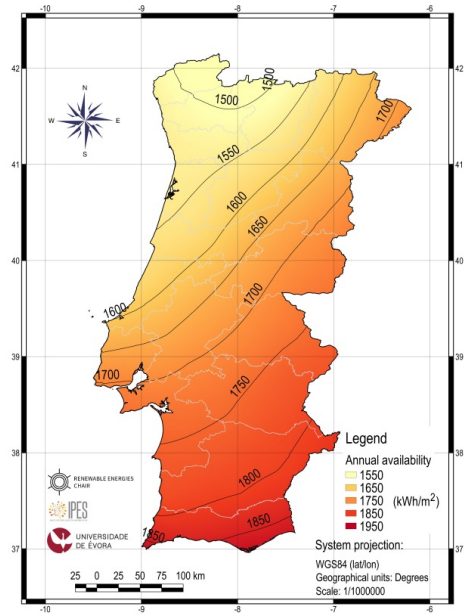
-10 -9 -8 -7 -6

42
41
40
39
38
37

42
41
40
39
38
37

N
W E
S

1500
1550
1500
1700
1550
1600
1650
1600
1700
1700
1750
1800
1850
1650

RENEWABLE ENERGIES CHAIR
IPES
UNIVERSIDADE DE ÉVORA

Legend
Annual availability
1550
1650
1750 (kWh/m$^2$)
1850
1950

System projection:
WGS84 (lat/lon)
Geographical units: Degrees
Scale: 1/1000000

25 0 25 50 75 100 km

-10 -9 -8 -7 -6